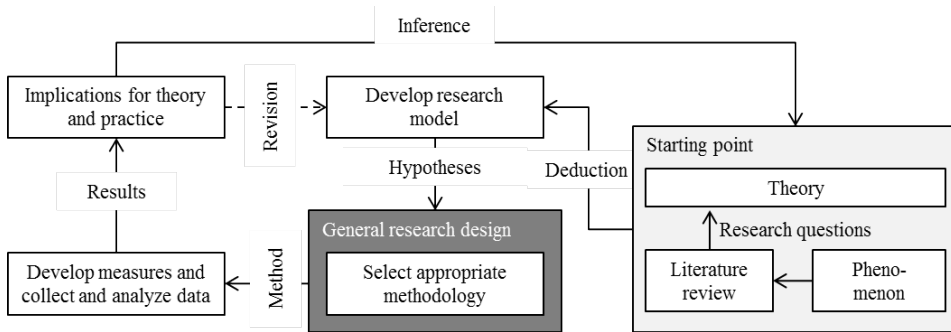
Inference

Implications for theory and practice

Revision

Develop research model

Hypotheses

Deduction

Starting point

Theory

Research questions

Literature review

Phenomenon

Results

General research design

Select appropriate methodology

Method

Develop measures and collect and analyze data